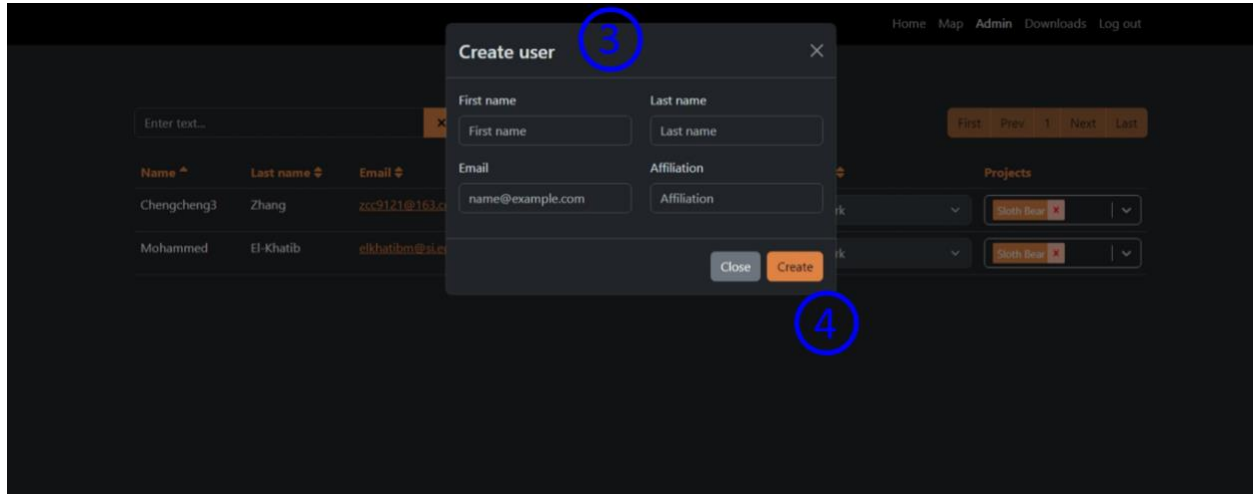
Home Map Admin Downloads Log out

Create user 3 ×

First name
First name

Last name
Last name

Email
name@example.com

Affiliation
Affiliation

Close Create

4

Enter text... ×

First Prev 1 Next Last

| Name ▲ | Last name ⇕ | Email ⇕ | ⇕ | Projects |
|---|---|---|---|---|
| Chengcheng3 | Zhang | zcc9121@163.c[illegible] | rk | Sloth Bear × |
| Mohammed | El-Khatib | elkhatibm@si.e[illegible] | rk | Sloth Bear × |